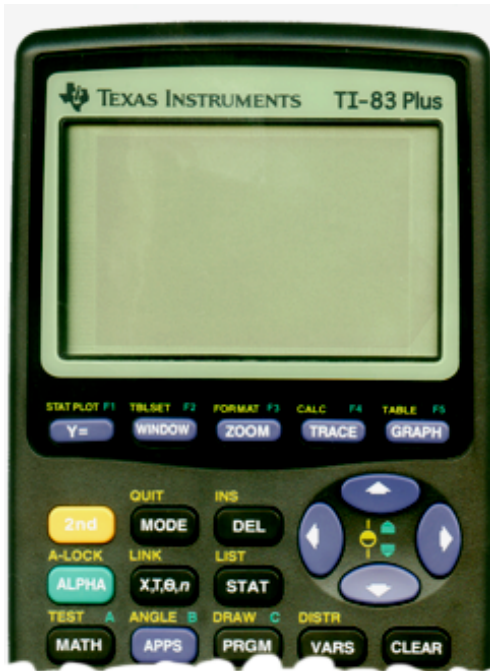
TEXAS INSTRUMENTS TI-83 Plus

STAT PLOT F1 TBLSET F2 FORMAT F3 CALC F4 TABLE F5

Y= WINDOW ZOOM TRACE GRAPH

QUIT INS

2nd MODE DEL

A-LOCK LINK LIST

ALPHA X,T,θ,n STAT

TEST A ANGLE B DRAW C DISTR

MATH APPS PRGM VARS CLEAR